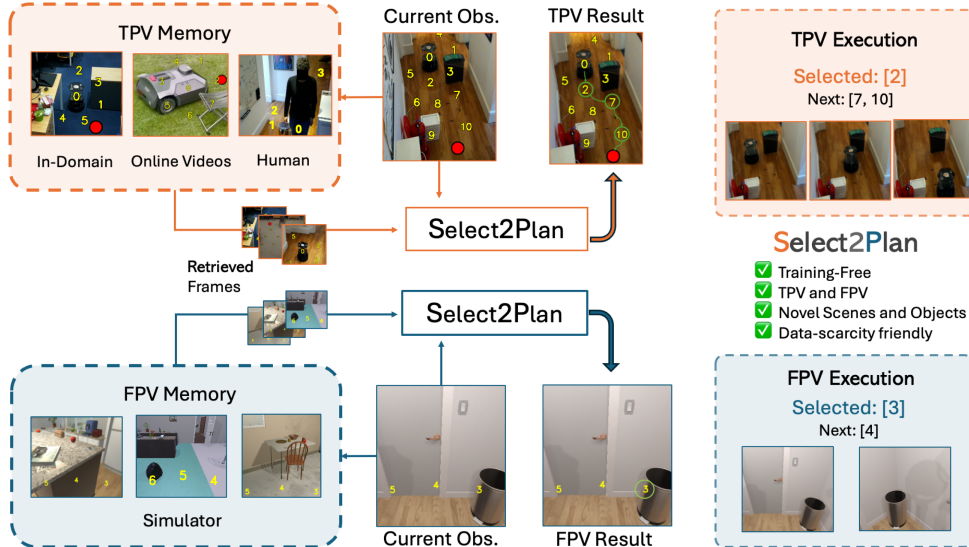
TPV Memory

In-Domain Online Videos Human

Current Obs.

TPV Result

TPV Execution

Selected: [2]

Next: [7, 10]

Retrieved Frames

Select2Plan

Select2Plan

Select2Plan

✅ Training-Free
✅ TPV and FPV
✅ Novel Scenes and Objects
✅ Data-scarcity friendly

FPV Memory

Simulator

Current Obs.

FPV Result

FPV Execution

Selected: [3]

Next: [4]